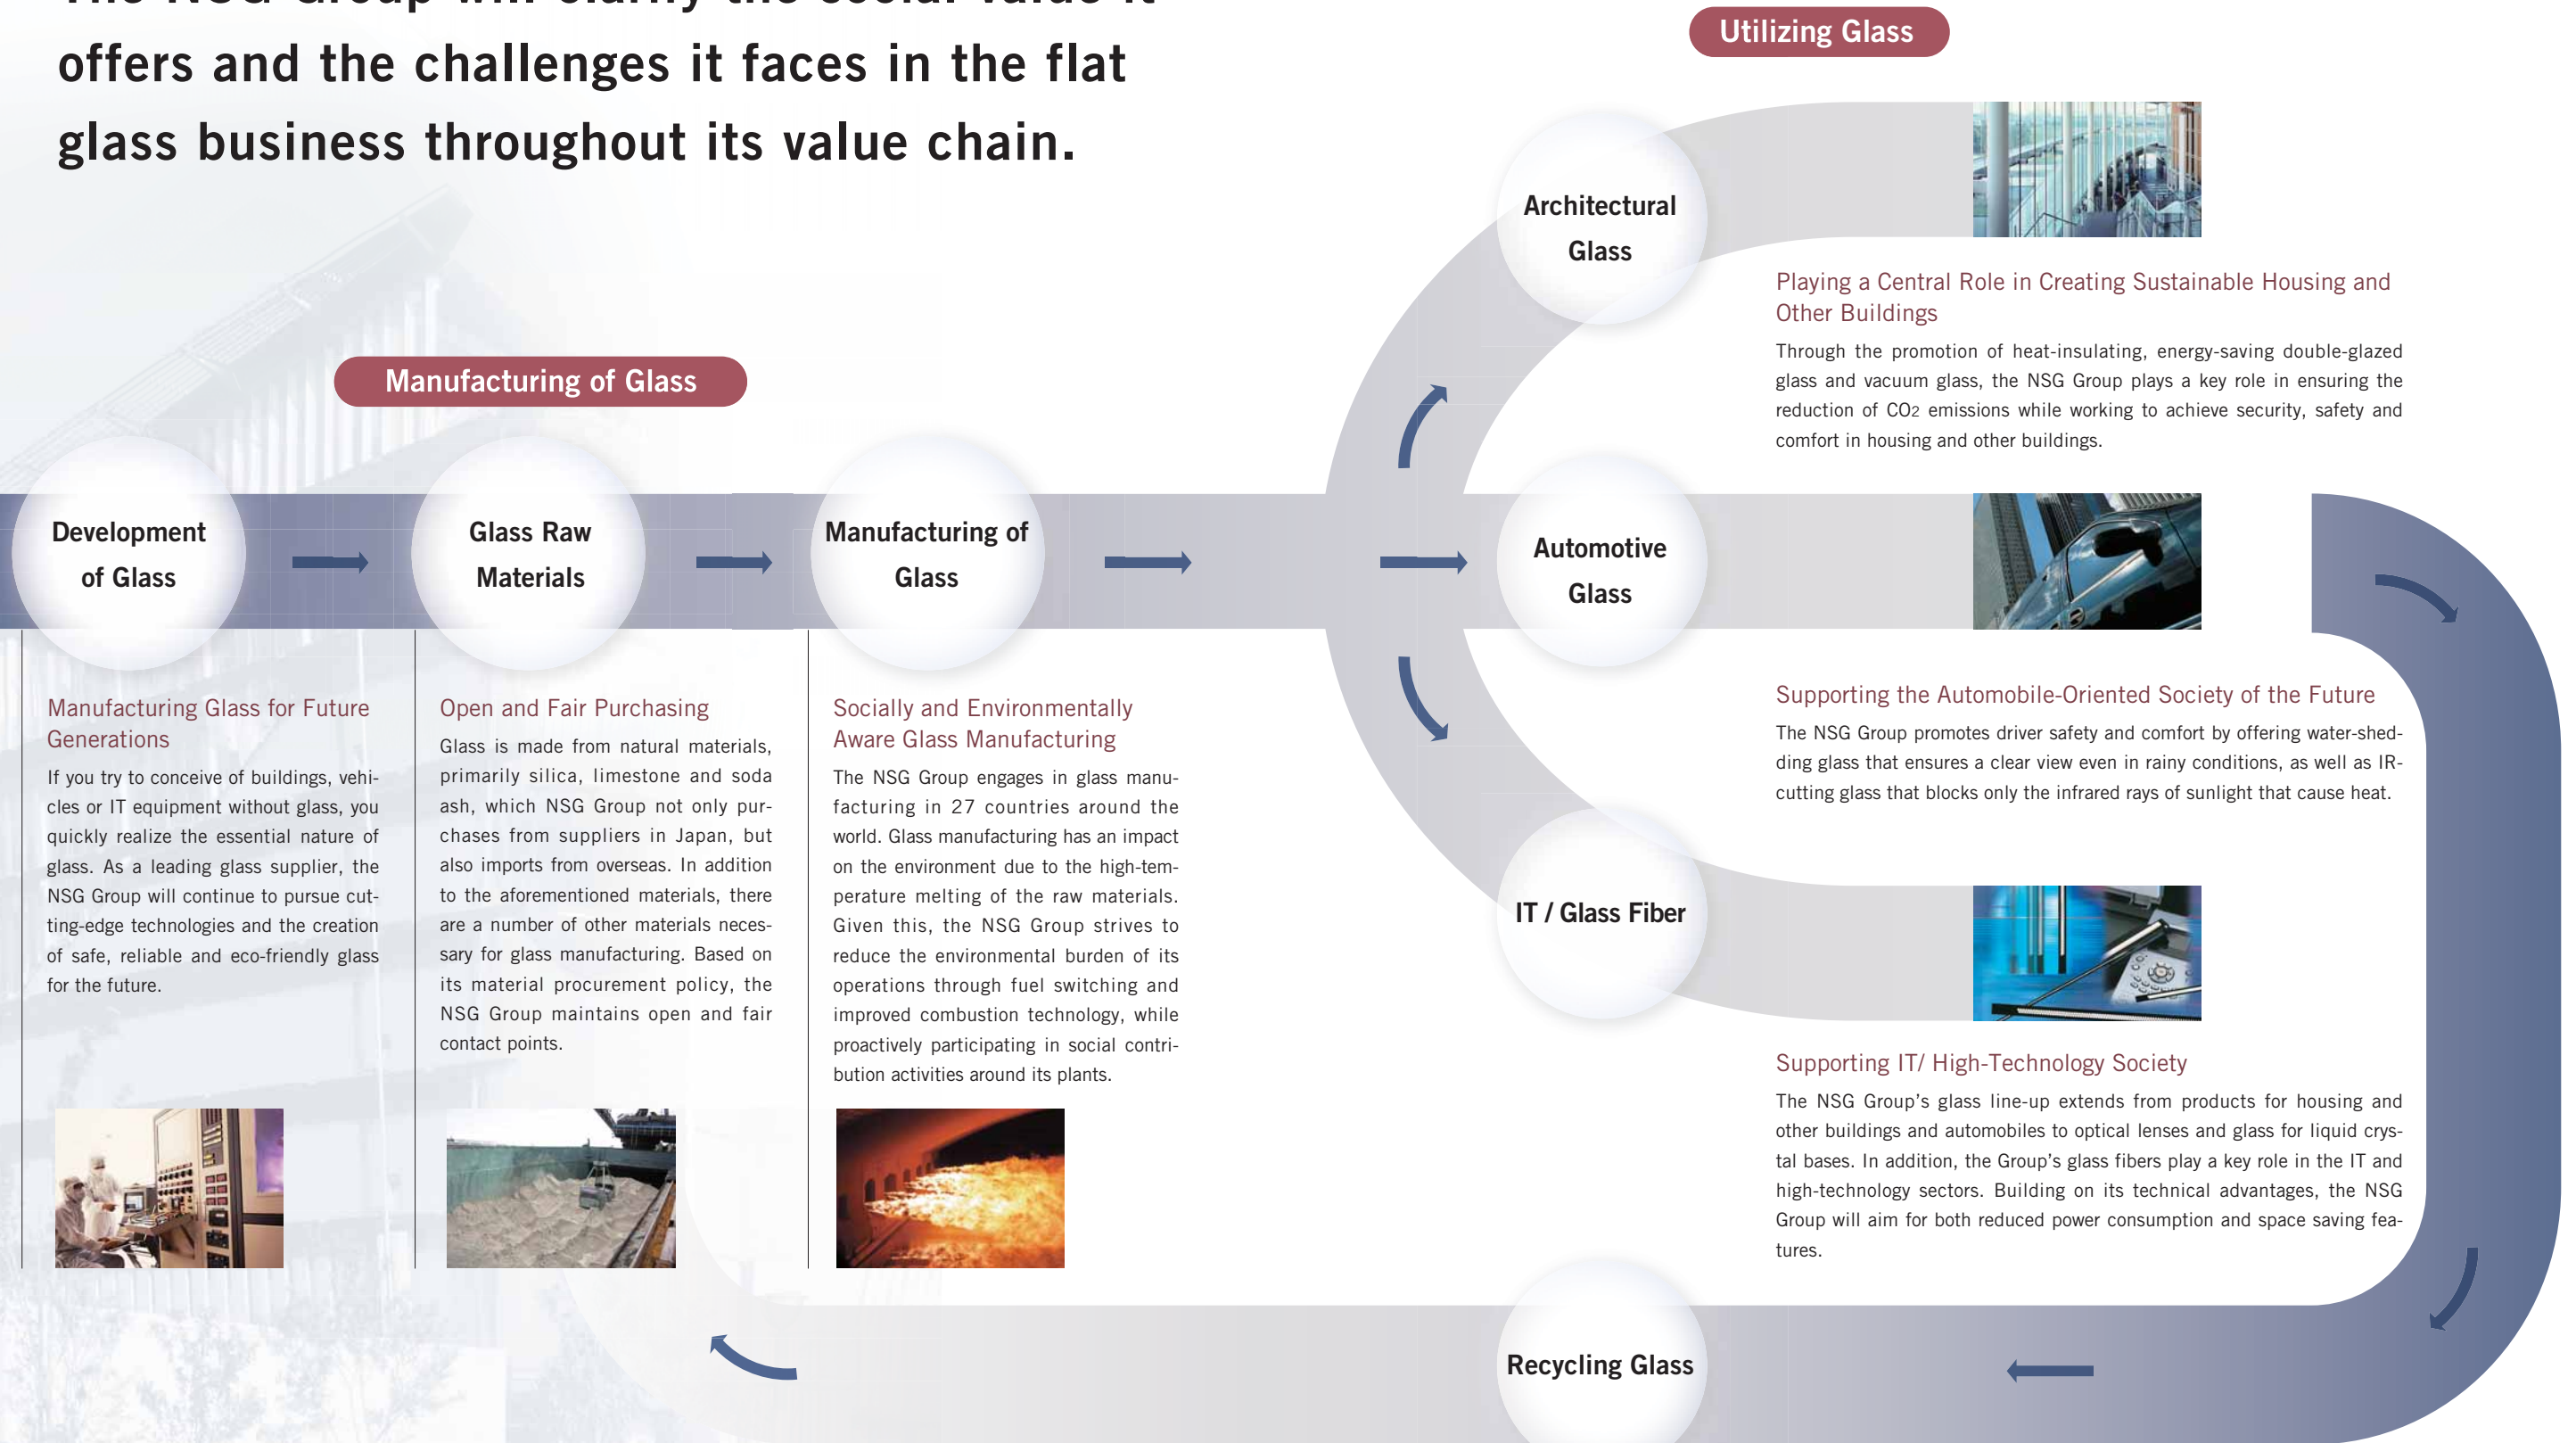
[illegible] offers and the challenges it faces in the flat glass business throughout its value chain.

Utilizing Glass

Manufacturing of Glass

Development of Glass

Glass Raw Materials

Manufacturing of Glass

Architectural Glass

Playing a Central Role in Creating Sustainable Housing and Other Buildings

Through the promotion of heat-insulating, energy-saving double-glazed glass and vacuum glass, the NSG Group plays a key role in ensuring the reduction of $CO_2$ emissions while working to achieve security, safety and comfort in housing and other buildings.

Automotive Glass

Supporting the Automobile-Oriented Society of the Future

The NSG Group promotes driver safety and comfort by offering water-shedding glass that ensures a clear view even in rainy conditions, as well as IR-cutting glass that blocks only the infrared rays of sunlight that cause heat.

IT / Glass Fiber

Supporting IT/ High-Technology Society

The NSG Group's glass line-up extends from products for housing and other buildings and automobiles to optical lenses and glass for liquid crystal bases. In addition, the Group's glass fibers play a key role in the IT and high-technology sectors. Building on its technical advantages, the NSG Group will aim for both reduced power consumption and space saving features.

Manufacturing Glass for Future Generations

If you try to conceive of buildings, vehicles or IT equipment without glass, you quickly realize the essential nature of glass. As a leading glass supplier, the NSG Group will continue to pursue cutting-edge technologies and the creation of safe, reliable and eco-friendly glass for the future.

Open and Fair Purchasing

Glass is made from natural materials, primarily silica, limestone and soda ash, which NSG Group not only purchases from suppliers in Japan, but also imports from overseas. In addition to the aforementioned materials, there are a number of other materials necessary for glass manufacturing. Based on its material procurement policy, the NSG Group maintains open and fair contact points.

Socially and Environmentally Aware Glass Manufacturing

The NSG Group engages in glass manufacturing in 27 countries around the world. Glass manufacturing has an impact on the environment due to the high-temperature melting of the raw materials. Given this, the NSG Group strives to reduce the environmental burden of its operations through fuel switching and improved combustion technology, while proactively participating in social contribution activities around its plants.

Recycling Glass